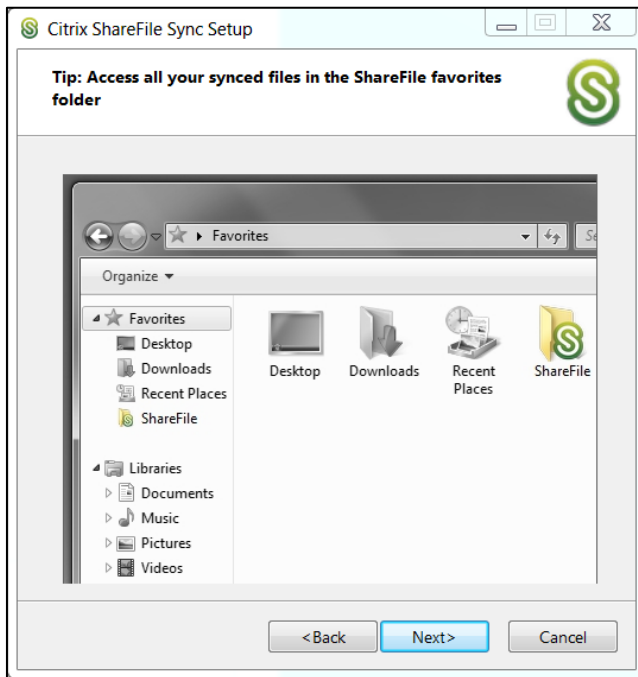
Citrix ShareFile Sync Setup

Tip: Access all your synced files in the ShareFile favorites folder

Favorites

Se

Organize

Favorites
Desktop
Downloads
Recent Places
ShareFile

Libraries
Documents
Music
Pictures
Videos

Desktop
Downloads
Recent Places
ShareFile

<Back
Next>
Cancel